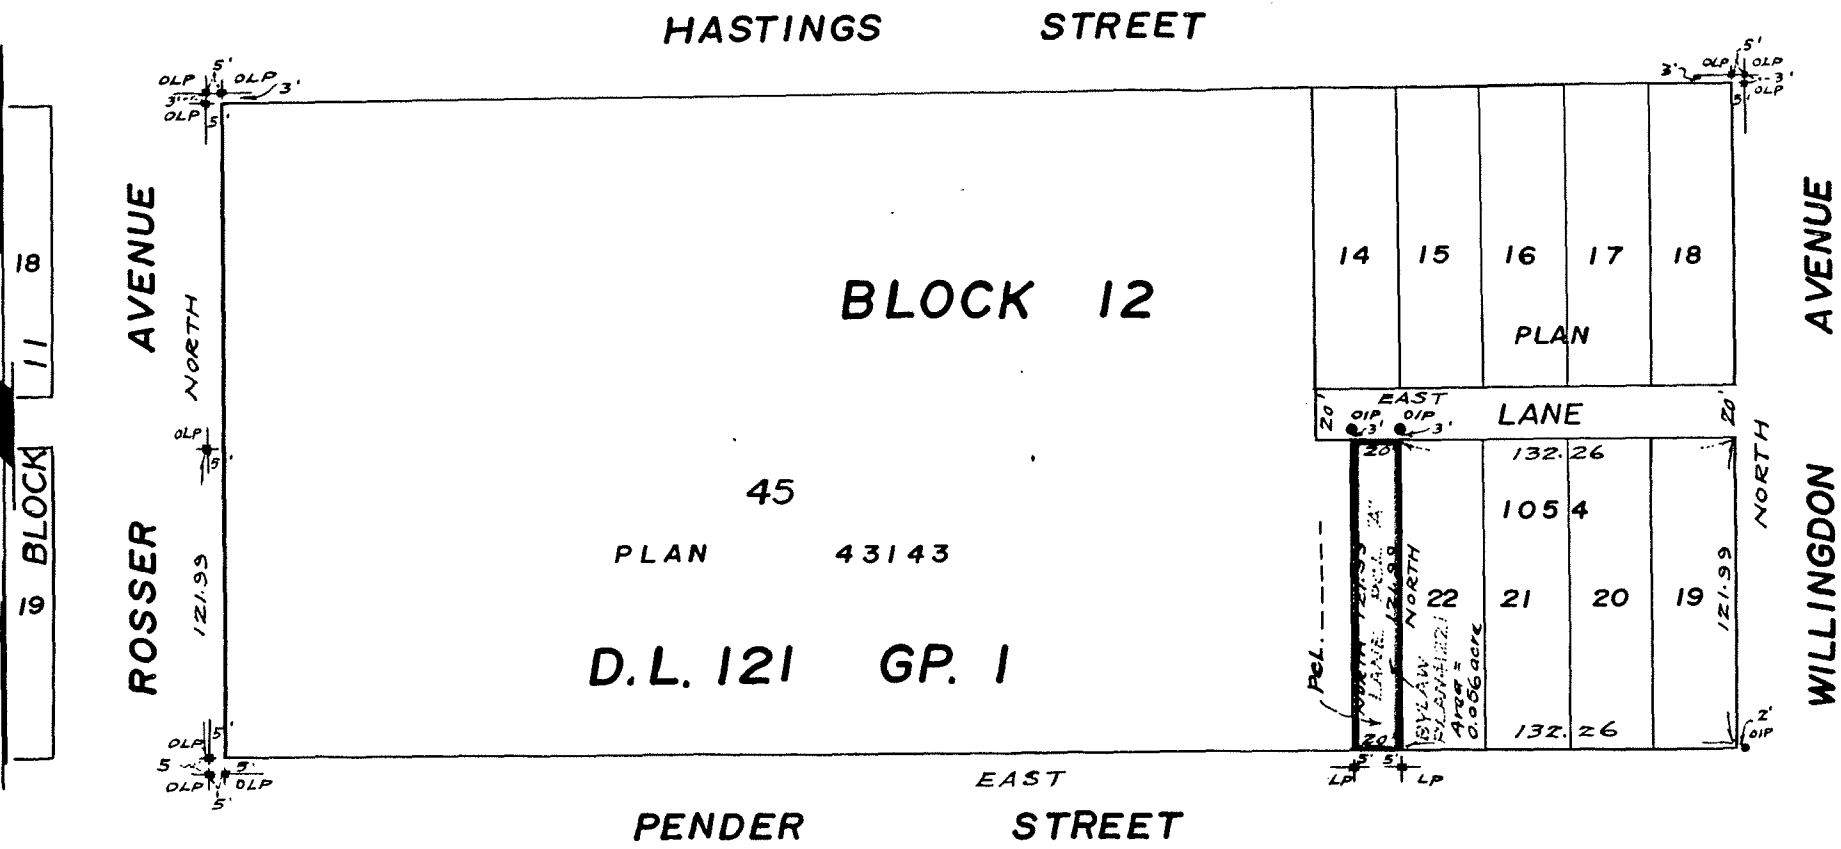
HASTINGS STREET

OLP 5' OLP 3' 3' OLP 5'

3' OLP 5' OLP 3' OLP 5'

AVENUE

NORTH

ROSSER

121.99

OLP 5

18

11

BLOCK

19

BLOCK 12

45

PLAN 43143

D.L. 121 GP. 1

14 15 16 17 18

PLAN

EAST LANE

20 OIP 3' OIP 3' 20

132.26

1054

20

NORTH 121.99 LANE Pcl. "A" 121.99

NORTH

BYLAW PLAN 12121 Area = 0.056 acre

22 21 20 19

121.99

NORTH

132.26

Pcl.

20

2' OIP

AVENUE

WILLINGDON

OLP 5 5 OLP 5' OLP 5'

5' LP 5' LP

EAST

PENDER STREET